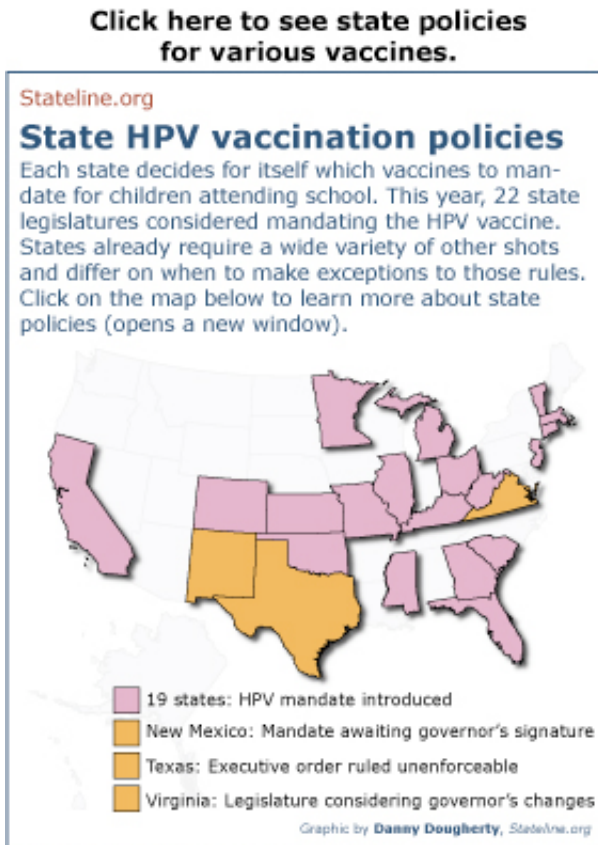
Click here to see state policies for various vaccines.

Stateline.org

State HPV vaccination policies

Each state decides for itself which vaccines to mandate for children attending school. This year, 22 state legislatures considered mandating the HPV vaccine. States already require a wide variety of other shots and differ on when to make exceptions to those rules. Click on the map below to learn more about state policies (opens a new window).

19 states: HPV mandate introduced

New Mexico: Mandate awaiting governor's signature

Texas: Executive order ruled unenforceable

Virginia: Legislature considering governor's changes

Graphic by Danny Dougherty, Stateline.org